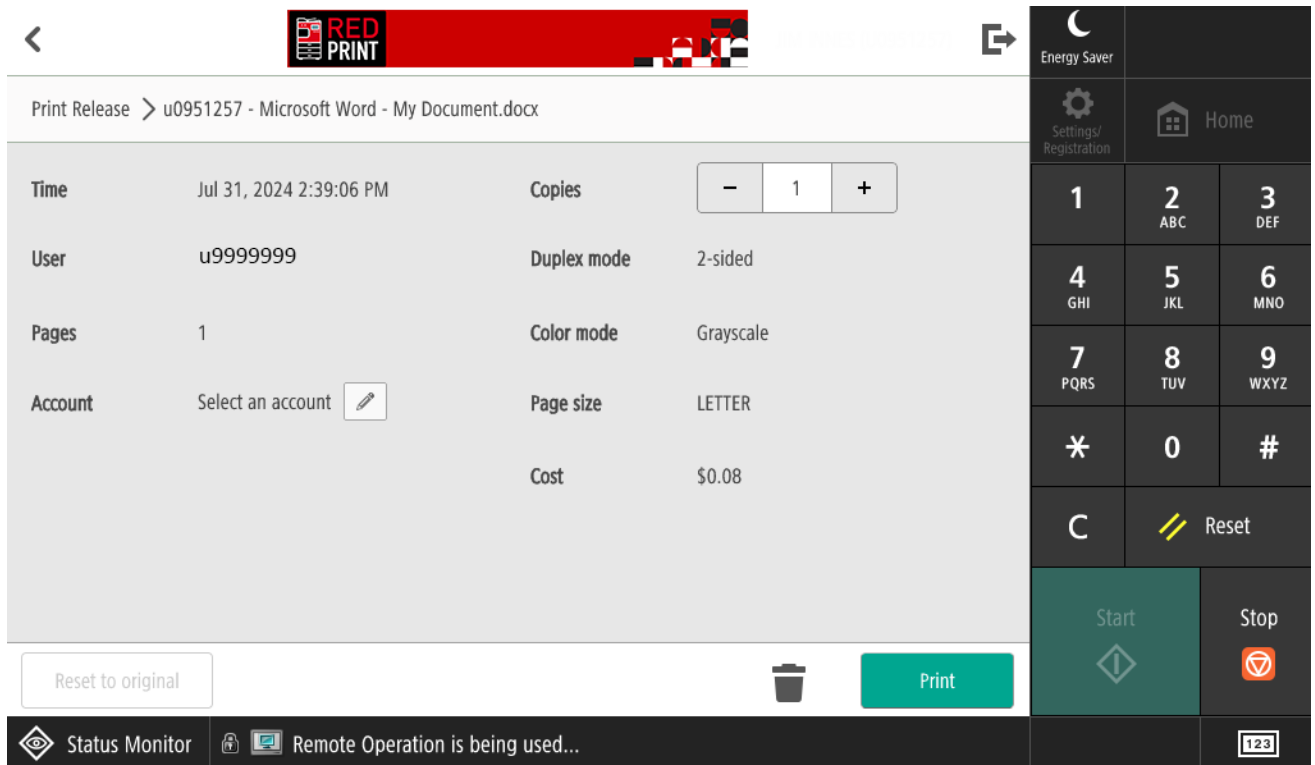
RED PRINT

Energy Saver

Settings/ Registration

Home

Print Release > u0951257 - Microsoft Word - My Document.docx

Time Jul 31, 2024 2:39:06 PM

User u9999999

Pages 1

Account Select an account

Copies − 1 +

Duplex mode 2-sided

Color mode Grayscale

Page size LETTER

Cost $0.08

1
2 ABC
3 DEF
4 GHI
5 JKL
6 MNO
7 PQRS
8 TUV
9 WXYZ
*
0
#
C
Reset

Start
Stop

Reset to original

Print

Status Monitor

Remote Operation is being used...

123